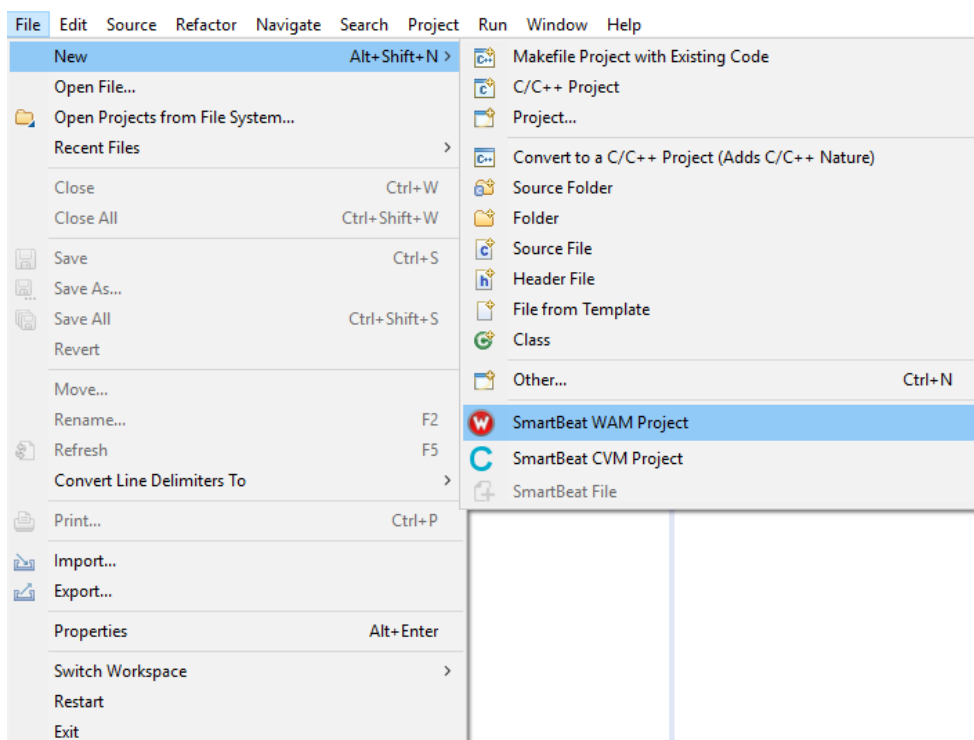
File Edit Source Refactor Navigate Search Project Run Window Help

New Alt+Shift+N >
Open File...
Open Projects from File System...
Recent Files >
Close Ctrl+W
Close All Ctrl+Shift+W
Save Ctrl+S
Save As...
Save All Ctrl+Shift+S
Revert
Move...
Rename... F2
Refresh F5
Convert Line Delimiters To >
Print... Ctrl+P
Import...
Export...
Properties Alt+Enter
Switch Workspace >
Restart
Exit

Makefile Project with Existing Code
C/C++ Project
Project...
Convert to a C/C++ Project (Adds C/C++ Nature)
Source Folder
Folder
Source File
Header File
File from Template
Class
Other... Ctrl+N
SmartBeat WAM Project
SmartBeat CVM Project
SmartBeat File